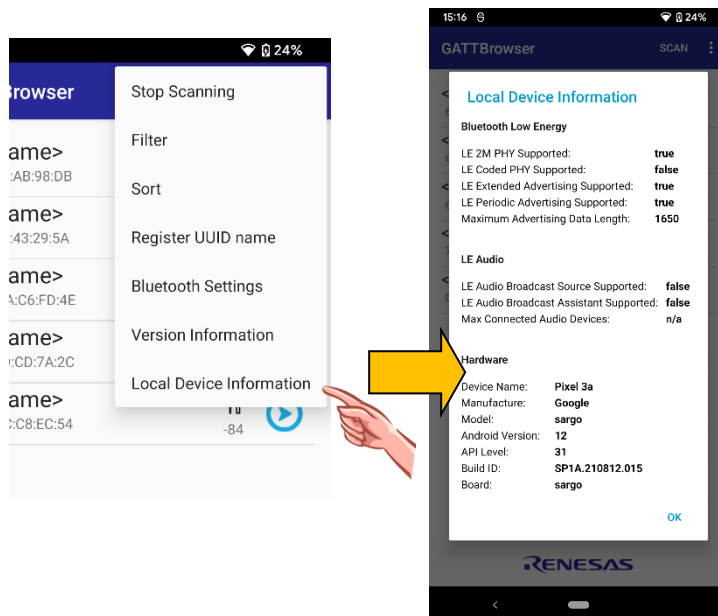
24%

Browser

ame>
:AB:98:DB

ame>
:43:29:5A

ame>
A:C6:FD:4E

ame>
:CD:7A:2C

ame>
C:C8:EC:54

-84

Stop Scanning

Filter

Sort

Register UUID name

Bluetooth Settings

Version Information

Local Device Information

15:16 24%

GATTBrowser SCAN

Local Device Information

Bluetooth Low Energy

| | |
|---|---|
| LE 2M PHY Supported: | true |
| LE Coded PHY Supported: | false |
| LE Extended Advertising Supported: | true |
| LE Periodic Advertising Supported: | true |
| Maximum Advertising Data Length: | 1650 |

LE Audio

| | |
|---|---|
| LE Audio Broadcast Source Supported: | false |
| LE Audio Broadcast Assistant Supported: | false |
| Max Connected Audio Devices: | n/a |

Hardware

| | |
|---|---|
| Device Name: | Pixel 3a |
| Manufacture: | Google |
| Model: | sargo |
| Android Version: | 12 |
| API Level: | 31 |
| Build ID: | SP1A.210812.015 |
| Board: | sargo |

OK

RENESAS